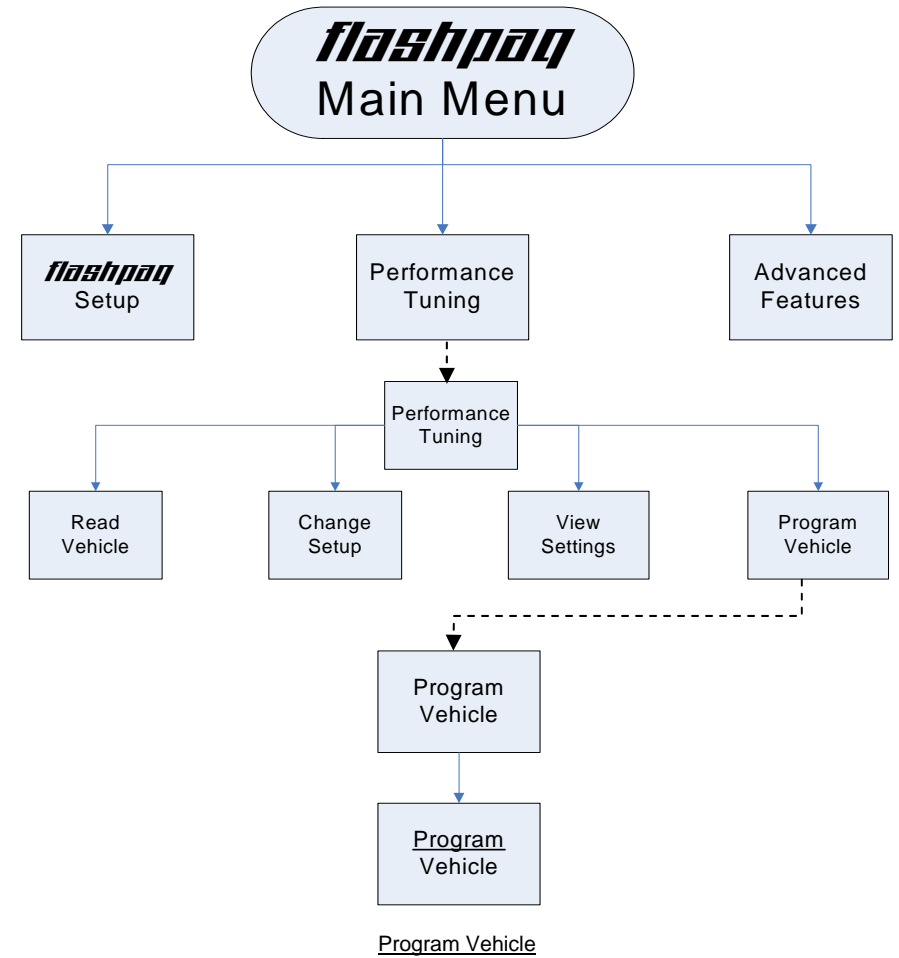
flashpaq
Main Menu

flashpaq
Setup

Performance
Tuning

Advanced
Features

Performance
Tuning

Read
Vehicle

Change
Setup

View
Settings

Program
Vehicle

Program
Vehicle

Program
Vehicle

Program Vehicle